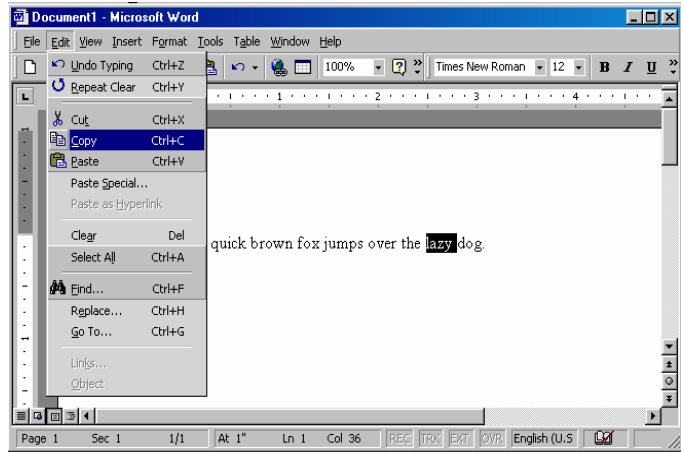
Document1 - Microsoft Word

File Edit View Insert Format Tools Table Window Help

100% Times New Roman 12 B I U

Undo Typing Ctrl+Z
Repeat Clear Ctrl+Y
Cut Ctrl+X
Copy Ctrl+C
Paste Ctrl+V
Paste Special...
Paste as Hyperlink
Clear Del
Select All Ctrl+A
Find... Ctrl+F
Replace... Ctrl+H
Go To... Ctrl+G
Links...
Object

1 2 3 4

quick brown fox jumps over the lazy dog.

Page 1 Sec 1 1/1 At 1" Ln 1 Col 36 REC TRK EXT OVR English (U.S